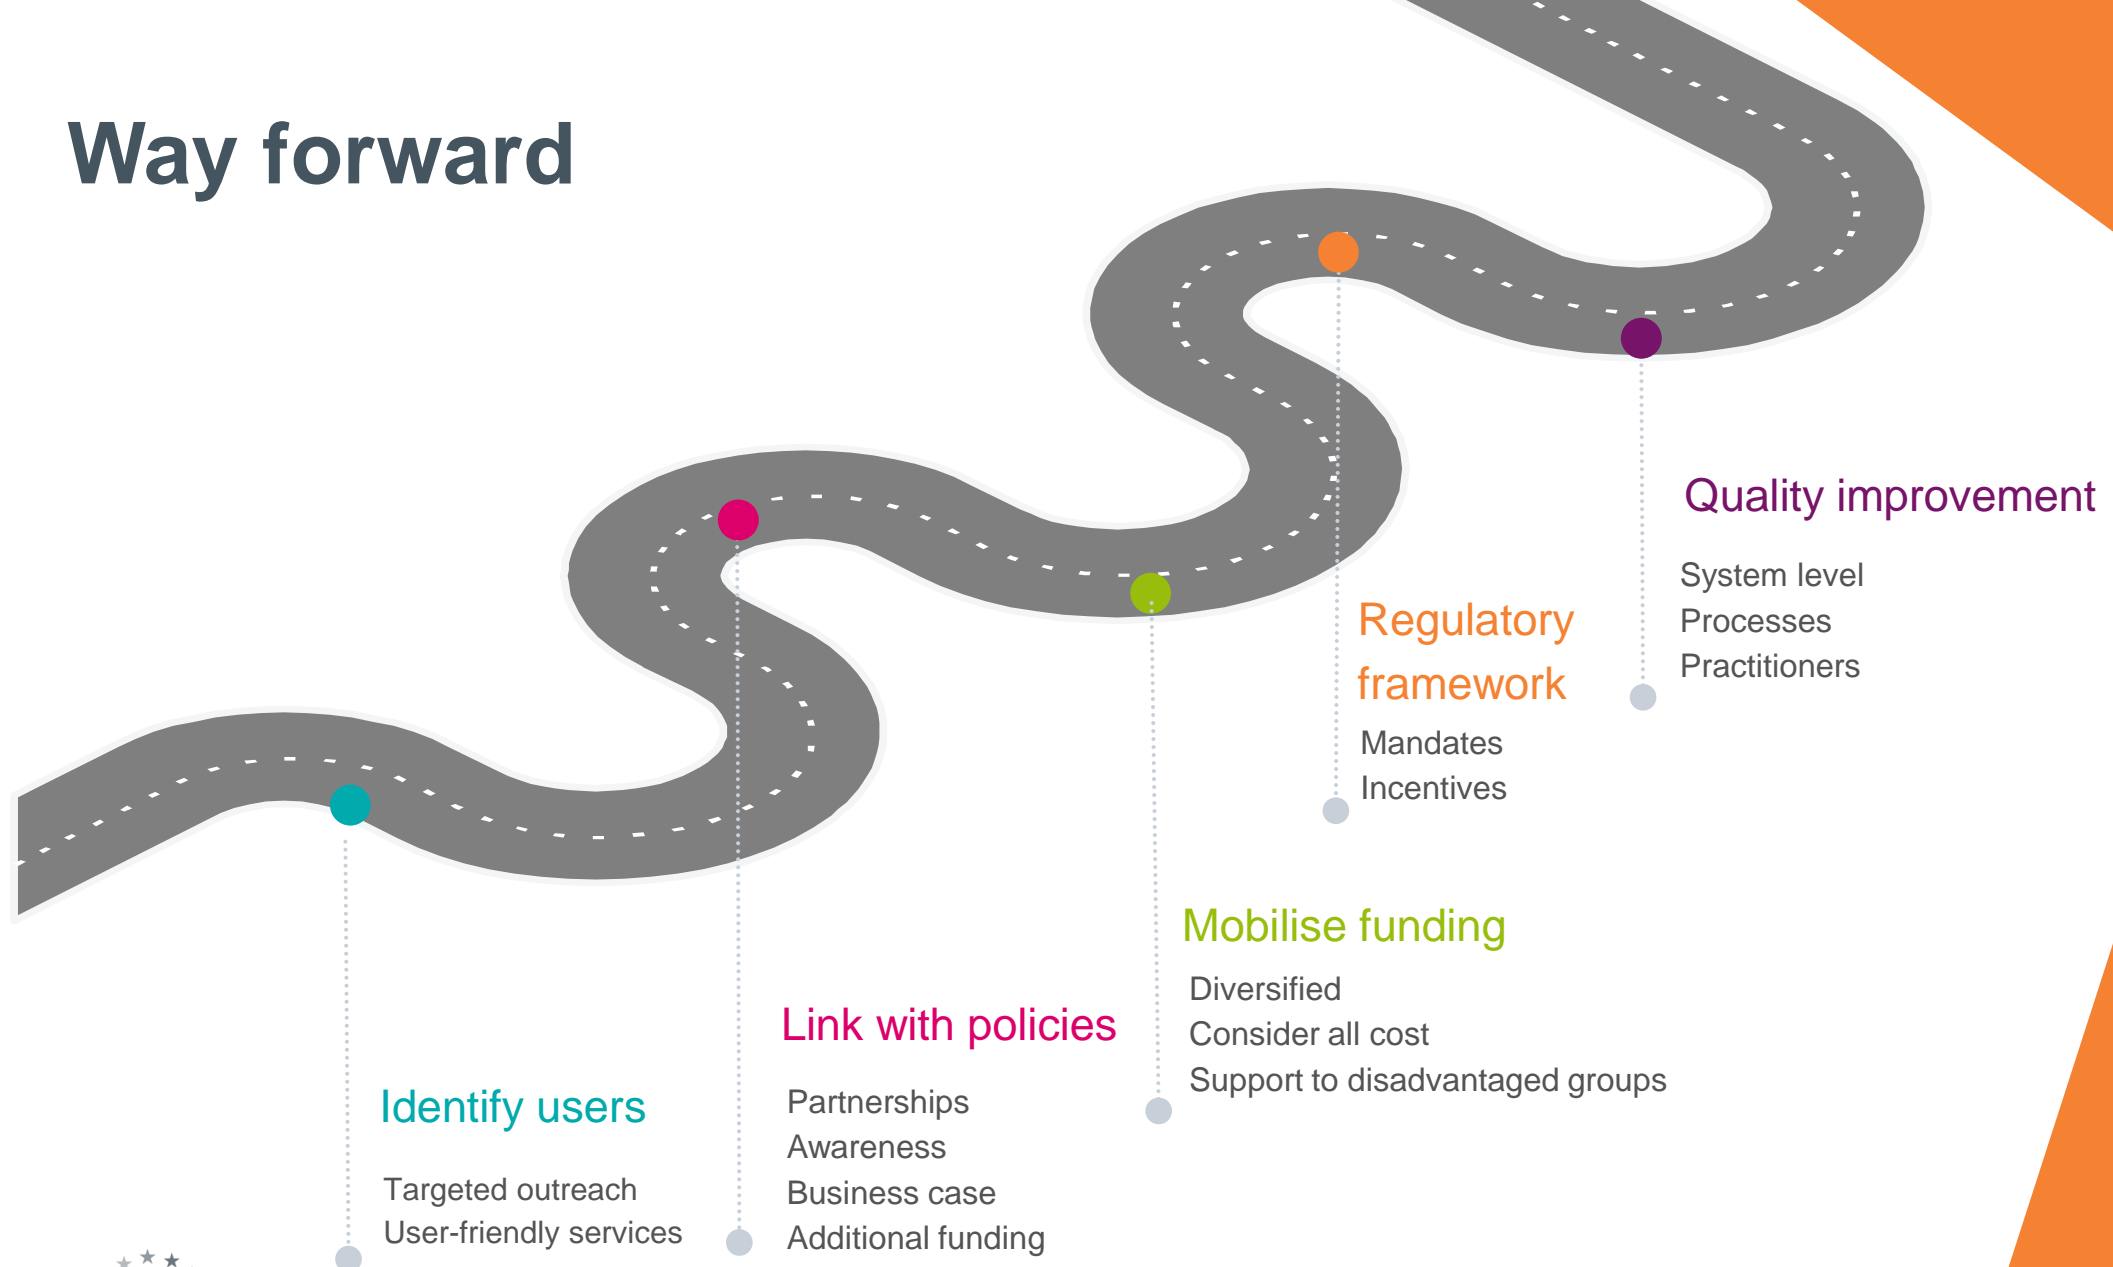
Way forward

Quality improvement

System level
Processes
Practitioners

Regulatory framework

Mandates
Incentives

Mobilise funding

Diversified
Consider all cost
Support to disadvantaged groups

Link with policies

Partnerships
Awareness
Business case
Additional funding

Identify users

Targeted outreach
User-friendly services